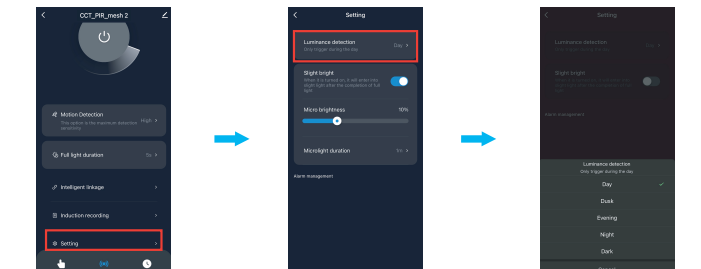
CCT_PIR_mesh 2

Motion Detection
This option is the maximum detection sensitivity
High

Full light duration
5s

Intelligent linkage

Induction recording

Setting

Setting

Luminance detection
Only trigger during the day
Day

Slight bright
When it is turned on, it will enter the slight light after the completion of full light

Micro brightness
10%

Microlight duration
1m

Alarm management

Setting

Luminance detection
Day

Slight bright

Alarm management

Luminance detection
Only trigger during the day

Day
Dusk
Evening
Night
Dark
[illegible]